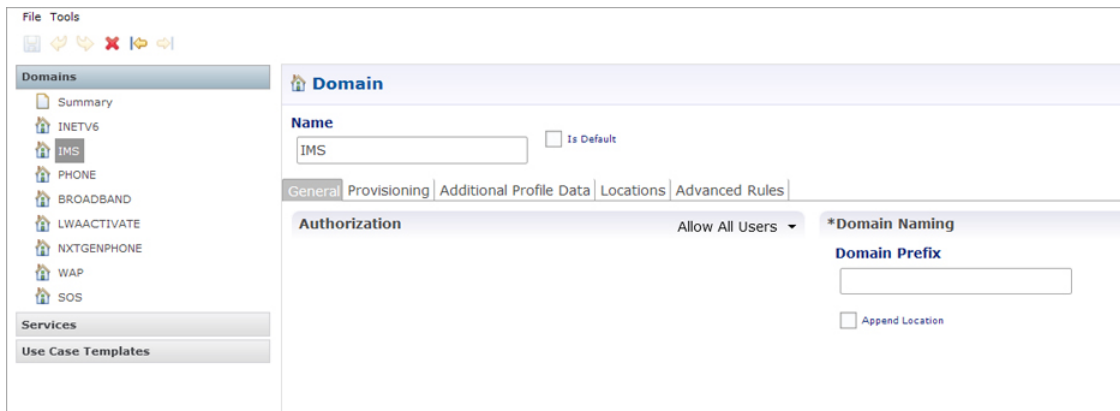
File Tools

Domains
Summary
INETV6
IMS
PHONE
BROADBAND
LWAACTIVATE
NXTGENPHONE
WAP
SOS
Services
Use Case Templates

Domain

Name
IMS
Is Default

General | Provisioning | Additional Profile Data | Locations | Advanced Rules

Authorization
Allow All Users

*Domain Naming
Domain Prefix
Append Location